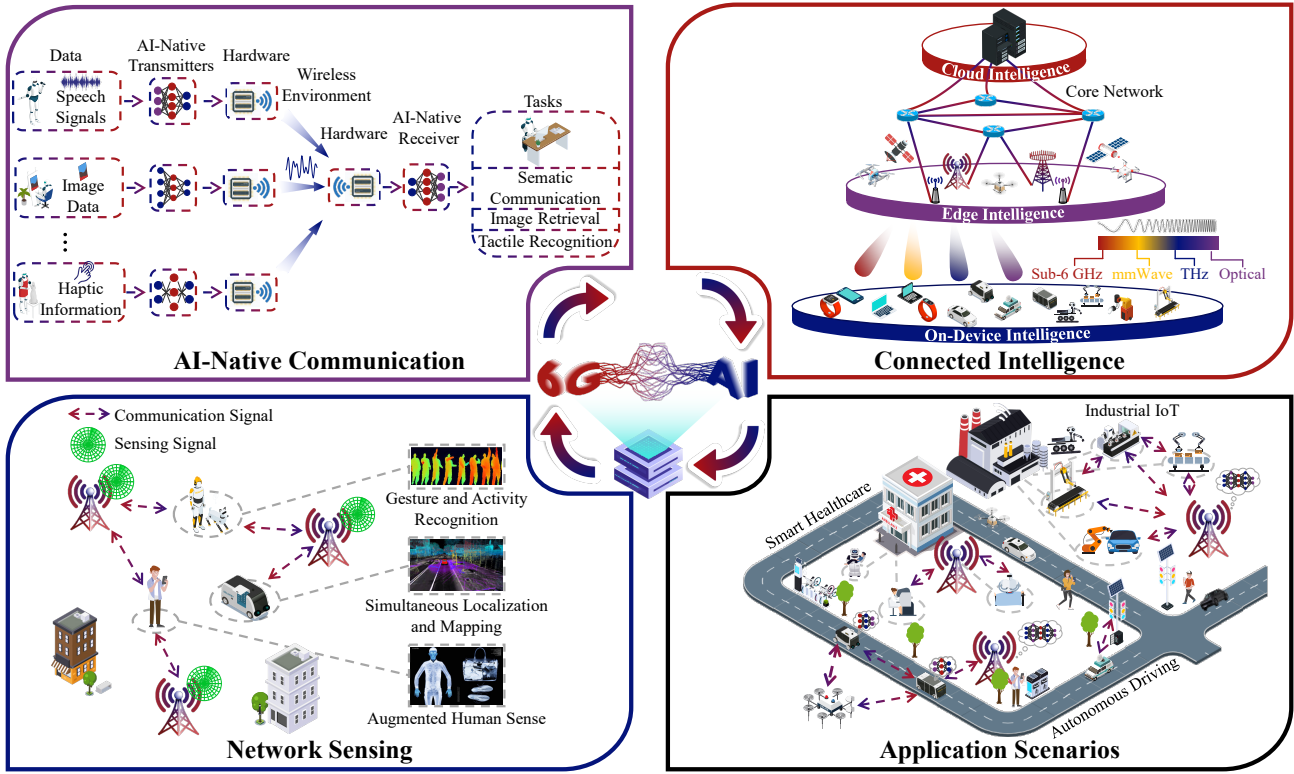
Data

Speech Signals

AI-Native Transmitters

Hardware

Wireless Environment

Hardware

AI-Native Receiver

Tasks

Image Data

Sematic Communication

Image Retrieval

Tactile Recognition

⋮

Haptic Information

AI-Native Communication

Cloud Intelligence

Core Network

Edge Intelligence

Sub-6 GHz

mmWave

THz

Optical

On-Device Intelligence

Connected Intelligence

6G

AI

Communication Signal

Sensing Signal

Gesture and Activity Recognition

Simultaneous Localization and Mapping

Augmented Human Sense

Network Sensing

Industrial IoT

Smart Healthcare

Autonomous Driving

Application Scenarios